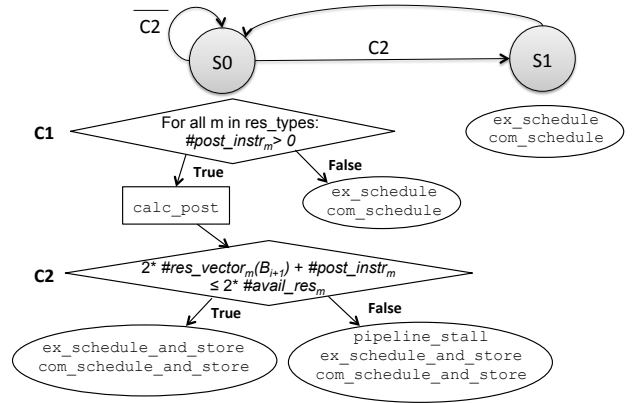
$\overline{C2}$

S0

C2

S1

ex_schedule
com_schedule

C1

For all m in res_types:
$\#post\_instr_m > 0$

True

False

ex_schedule
com_schedule

calc_post

C2

$2^* \#res\_vector_m(B_{i+1}) + \#post\_instr_m \leq 2^* \#avail\_res_m$

True

False

ex_schedule_and_store
com_schedule_and_store

pipeline_stall
ex_schedule_and_store
com_schedule_and_store